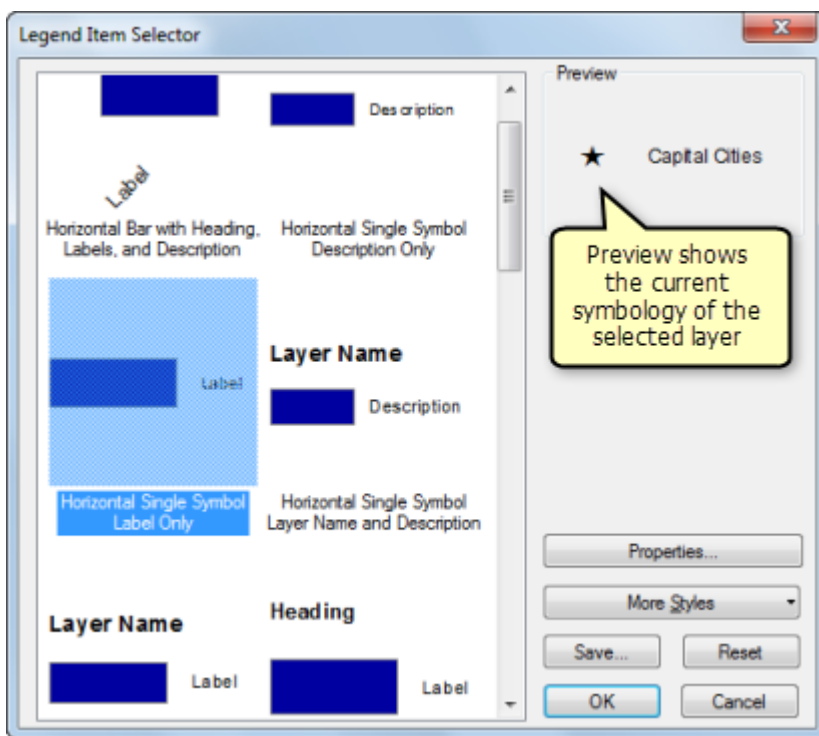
Legend Item Selector

Label

Horizontal Bar with Heading, Labels, and Description

Des cription

Horizontal Single Symbol Description Only

Label

Horizontal Single Symbol Label Only

Layer Name

Description

Horizontal Single Symbol Layer Name and Description

Layer Name

Label

Heading

Label

Preview

★ Capital Cities

Preview shows the current symbology of the selected layer

Properties...

More Styles

Save...

Reset

OK

Cancel